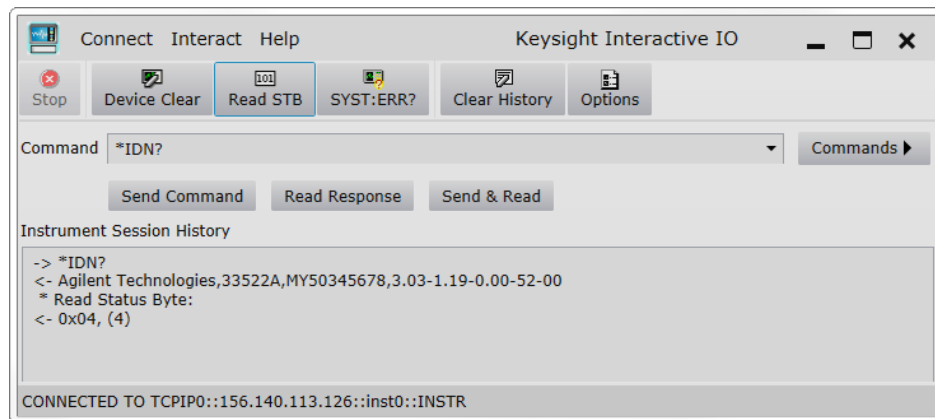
Connect Interact Help

Keysight Interactive IO

Stop
Device Clear
101
Read STB
SYST:ERR?
Clear History
Options

Command *IDN?

Commands ▶

Send Command
Read Response
Send & Read

Instrument Session History

-> *IDN?
<- Agilent Technologies,33522A,MY50345678,3.03-1.19-0.00-52-00
* Read Status Byte:
<- 0x04, (4)

CONNECTED TO TCPIP0::156.140.113.126::inst0::INSTR